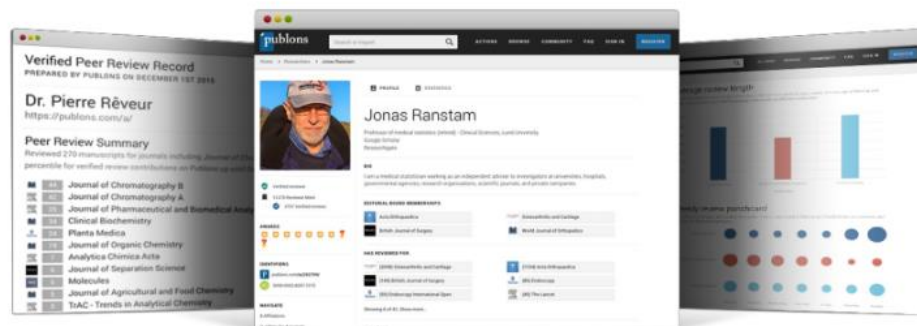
Verified Peer Review Record
PREPARED BY PUBLONS ON DECEMBER 1ST 2016

Dr. Pierre Rêveur
https://publons.com/a/

Peer Review Summary
Reviewed 270 manuscripts for journals including Journal of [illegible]
percentile for verified review contributions on Publons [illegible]

Journal of Chromatography B
Journal of Chromatography A
Journal of Pharmaceutical and Biomedical Ana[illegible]
Clinical Biochemistry
Planta Medica
Journal of Organic Chemistry
Analytica Chimica Acta
Journal of Separation Science
Molecules
Journal of Agricultural and Food Chemistry
TrAC - Trends in Analytical Chemistry

publons
Search or import
ACTIVITY REVIEWS COMMUNITY FAQ SIGN IN REGISTER

Home > Researchers > Jonas Ranstam

PROFILE
Jonas Ranstam
Professor of medical statistics (retired) - Clinical Sciences, Lund University
Google Scholar
ResearchGate

BIO
I am a medical statistician working as an independent adviser to investigators at universities, hospitals, governmental agencies, research organizations, scientific journals, and private companies.

EDITORIAL BOARD MEMBERSHIPS
Acta Orthopaedica
Osteoarthritis and Cartilage
British Journal of Surgery
World Journal of Orthopedics

HAS REVIEWED FOR
Osteoarthritis and Cartilage
Acta Orthopaedica
British Journal of Surgery
PLOS ONE
Endoscopy International Open
The Lancet

AWARDS
IDENTIFIERS
NAVIGATE

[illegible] review length
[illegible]